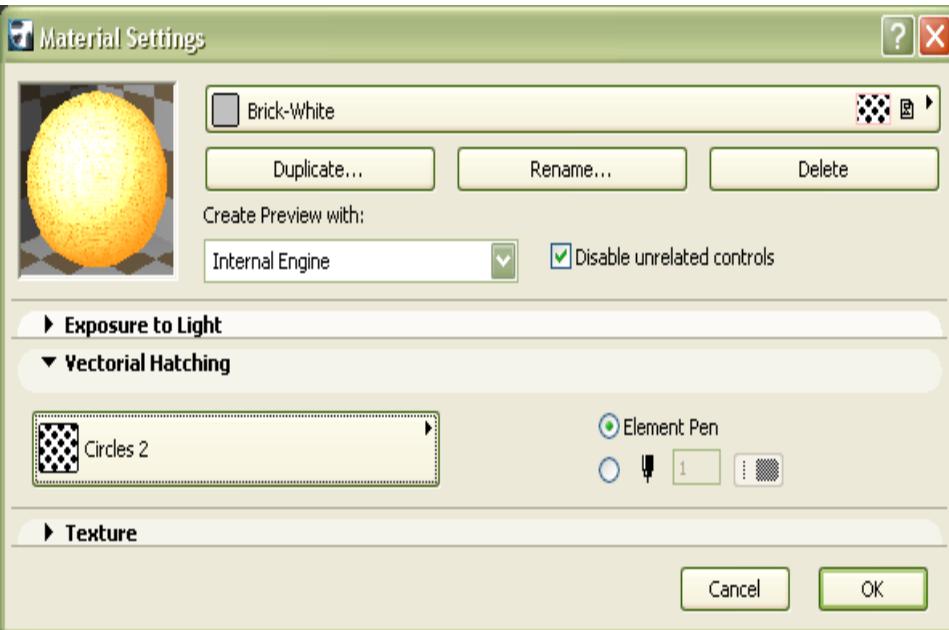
Material Settings

Brick-White

Duplicate...

Rename...

Delete

Create Preview with:

Internal Engine

Disable unrelated controls

Exposure to Light

Vectorial Hatching

Circles 2

Element Pen

1

Texture

Cancel

OK